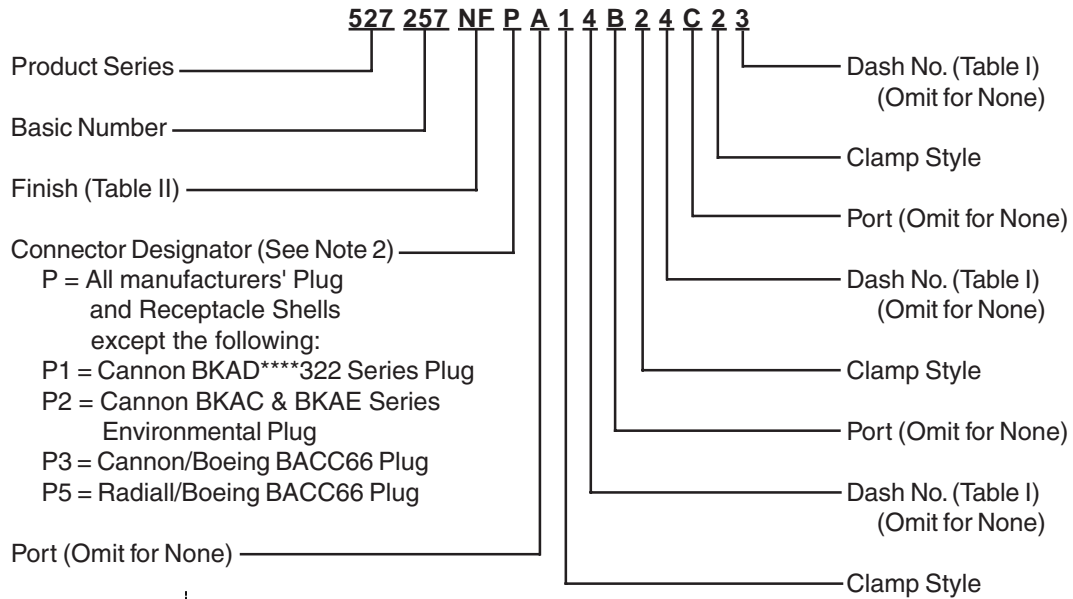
527 257 NF P A 1 4 B 2 4 C 2 3

Product Series

Basic Number

Finish (Table II)

Connector Designator (See Note 2)
P = All manufacturers' Plug and Receptacle Shells except the following:
P1 = Cannon BKAD****322 Series Plug
P2 = Cannon BKAC & BKAE Series Environmental Plug
P3 = Cannon/Boeing BACC66 Plug
P5 = Radiall/Boeing BACC66 Plug

Port (Omit for None)

Dash No. (Table I) (Omit for None)

Clamp Style

Port (Omit for None)

Dash No. (Table I) (Omit for None)

Clamp Style

Port (Omit for None)

Dash No. (Table I) (Omit for None)

Clamp Style